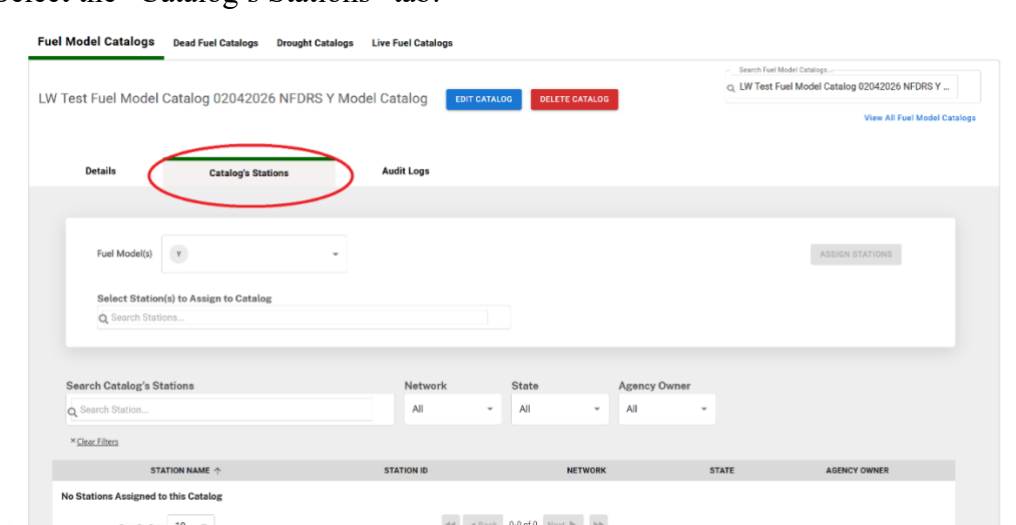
Select the "Catalog's Stations" tab.

Fuel Model Catalogs Dead Fuel Catalogs Drought Catalogs Live Fuel Catalogs

Search Fuel Model Catalogs...
LW Test Fuel Model Catalog 02042026 NFDRS Y ...

LW Test Fuel Model Catalog 02042026 NFDRS Y Model Catalog

EDIT CATALOG DELETE CATALOG

View All Fuel Model Catalogs

Details Catalog's Stations Audit Logs

Fuel Model(s) Y

ASSIGN STATIONS

Select Station(s) to Assign to Catalog

Search Stations...

Search Catalog's Stations

Search Station...

Network All

State All

Agency Owner All

× Clear Filters

| STATION NAME ↑ | STATION ID | NETWORK | STATE | AGENCY OWNER |
|---|---|---|---|---|
| No Stations Assigned to this Catalog | | | | |

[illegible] 10 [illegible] Back 0-0 of 0 Next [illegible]